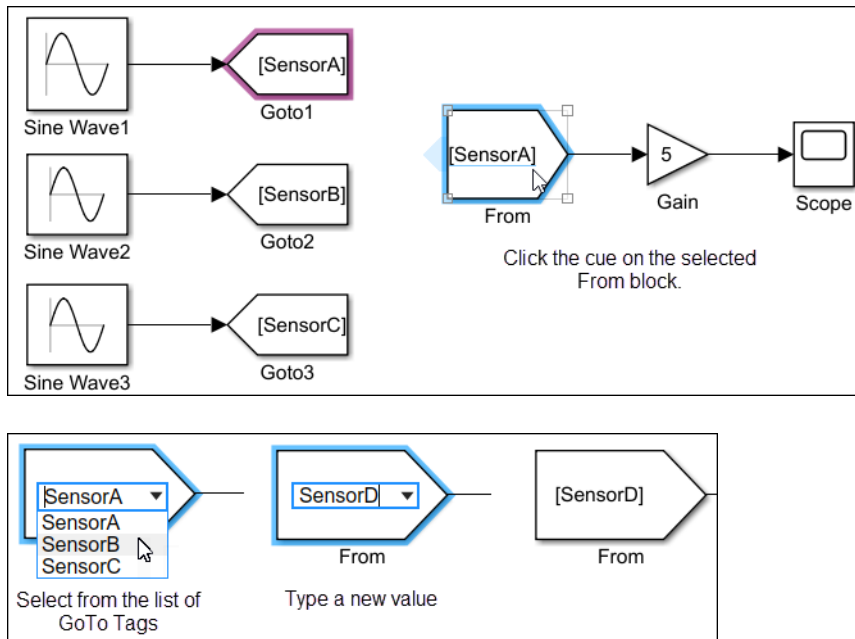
[SensorA]
Goto1
Sine Wave1
[SensorB]
Goto2
Sine Wave2
[SensorC]
Goto3
Sine Wave3
[SensorA]
From
5
Gain
Scope
Click the cue on the selected From block.

SensorA
SensorA
SensorB
SensorC
Select from the list of GoTo Tags

SensorD
From
Type a new value

[SensorD]
From